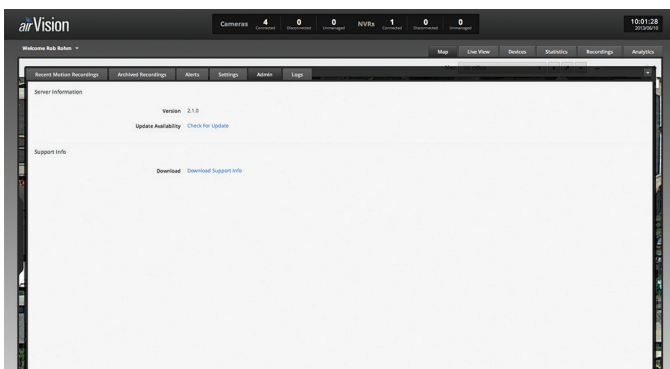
airVision

Cameras 4 Connected 0 Disconnected 0 Unmanaged NVRs 1 Connected 0 Disconnected 0 Unmanaged

10:01:28
2013/06/10

Welcome Rob Rohm

Map Live View Devices Statistics Recordings Analytics

Recent Motion Recordings Archived Recordings Alerts Settings Admin Logs

Server Information

Version 2.1.0

Update Availability Check for Update

Support Info

Download Download Support Info